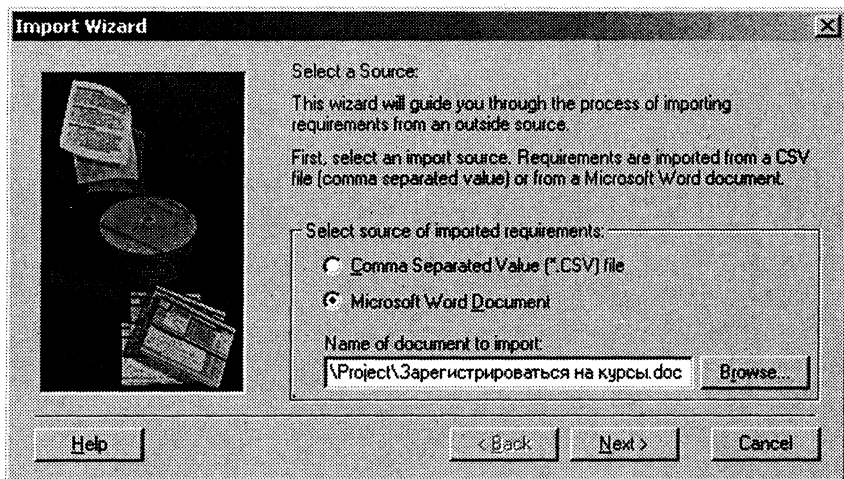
Import Wizard

Select a Source:

This wizard will guide you through the process of importing requirements from an outside source.

First, select an import source. Requirements are imported from a CSV file (comma separated value) or from a Microsoft Word document.

Select source of imported requirements:

Comma Separated Value (*.CSV) file

Microsoft Word Document

Name of document to import:

\Project\Зарегистрироваться на курсы.doc

Browse...

Help

< Back

Next >

Cancel